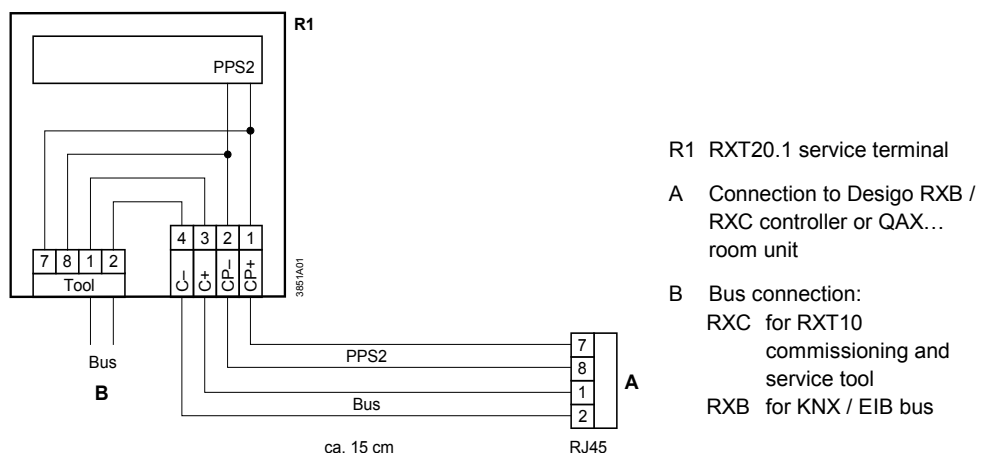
R1

PPS2

7 8 1 2
Tool

4 3 2 1
C– C+ CP– CP+

3851A01

Bus

B

PPS2

Bus

7
8
1
2

A

ca. 15 cm

RJ45

R1 RXT20.1 service terminal

A Connection to Desigo RXB / RXC controller or QAX… room unit

B Bus connection:
RXC for RXT10 commissioning and service tool
RXB for KNX / EIB bus